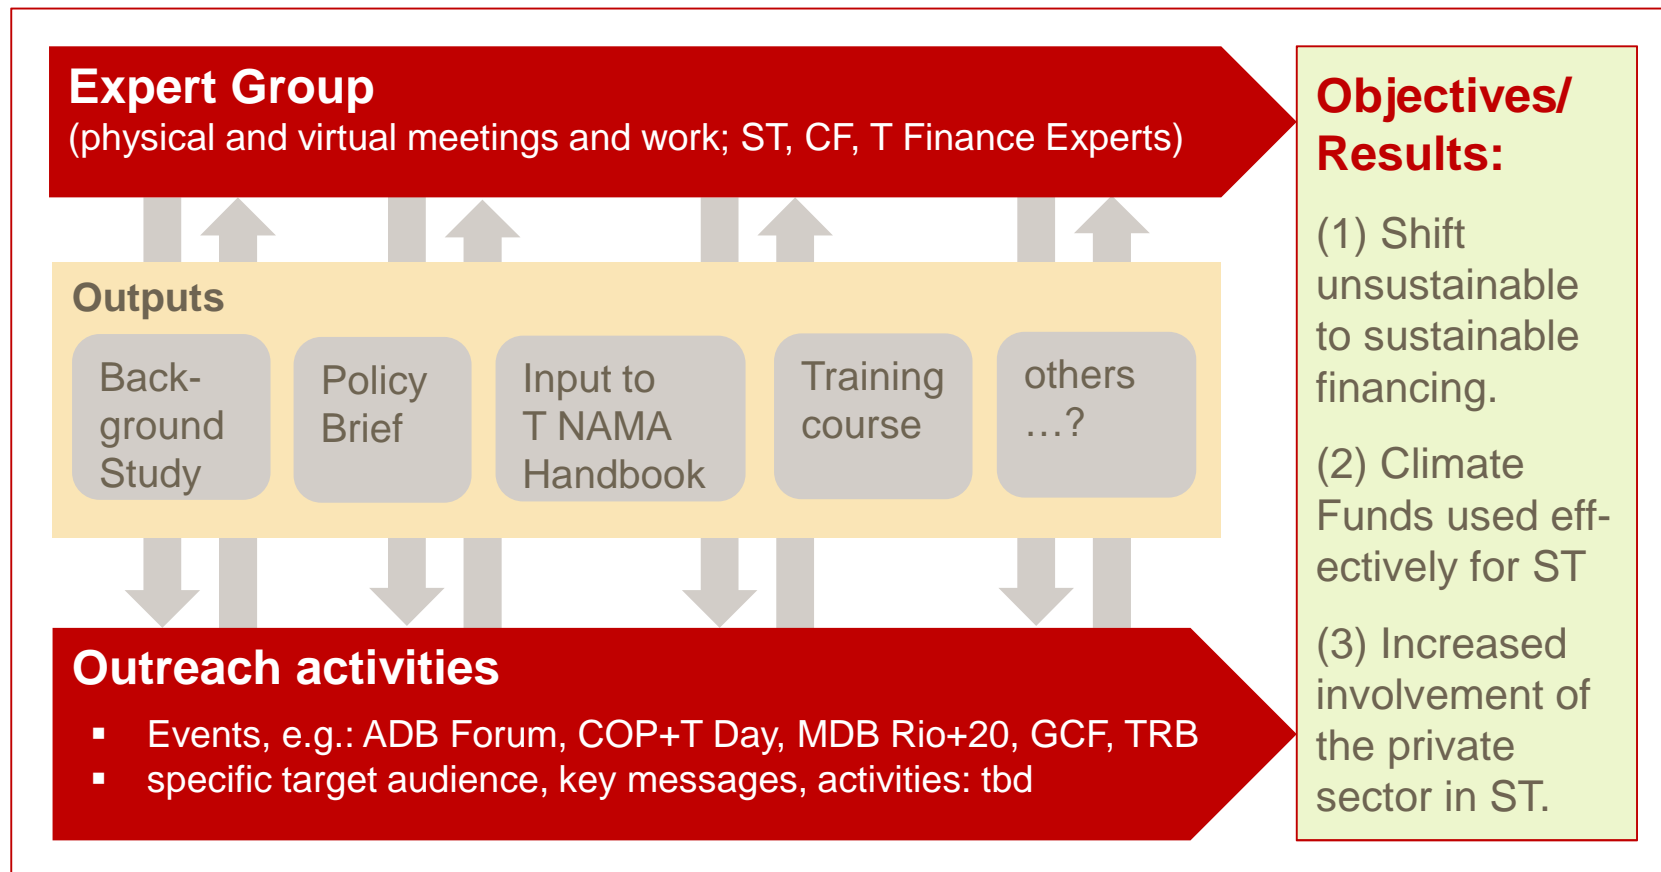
Expert Group
(physical and virtual meetings and work; ST, CF, T Finance Experts)

Outputs

Background Study

Policy Brief

Input to T NAMA Handbook

Training course

others …?

Outreach activities

▪ Events, e.g.: ADB Forum, COP+T Day, MDB Rio+20, GCF, TRB
▪ specific target audience, key messages, activities: tbd

Objectives/ Results:

(1) Shift unsustainable to sustainable financing.

(2) Climate Funds used effectively for ST

(3) Increased involvement of the private sector in ST.